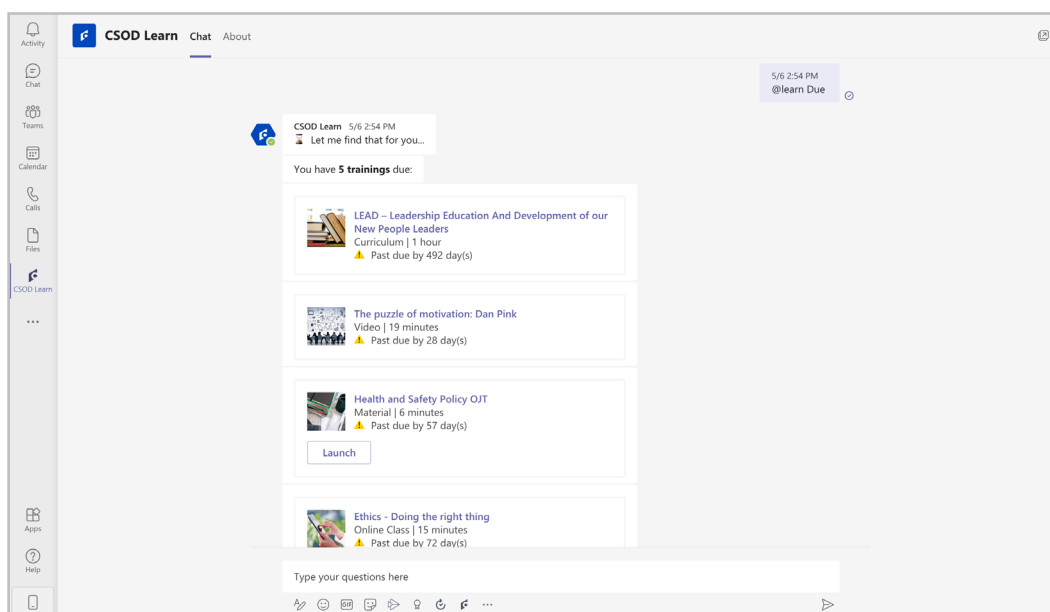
Activity
Chat
Teams
Calendar
Calls
Files
CSOD Learn
...
Apps
Help

CSOD Learn Chat About

5/6 2:54 PM
@learn Due

CSOD Learn 5/6 2:54 PM
Let me find that for you...

You have **5 trainings** due:

LEAD – Leadership Education And Development of our New People Leaders
Curriculum | 1 hour
Past due by 492 day(s)

The puzzle of motivation: Dan Pink
Video | 19 minutes
Past due by 28 day(s)

Health and Safety Policy OJT
Material | 6 minutes
Past due by 57 day(s)
Launch

Ethics - Doing the right thing
Online Class | 15 minutes
Past due by 72 day(s)

Type your questions here
GIF ...